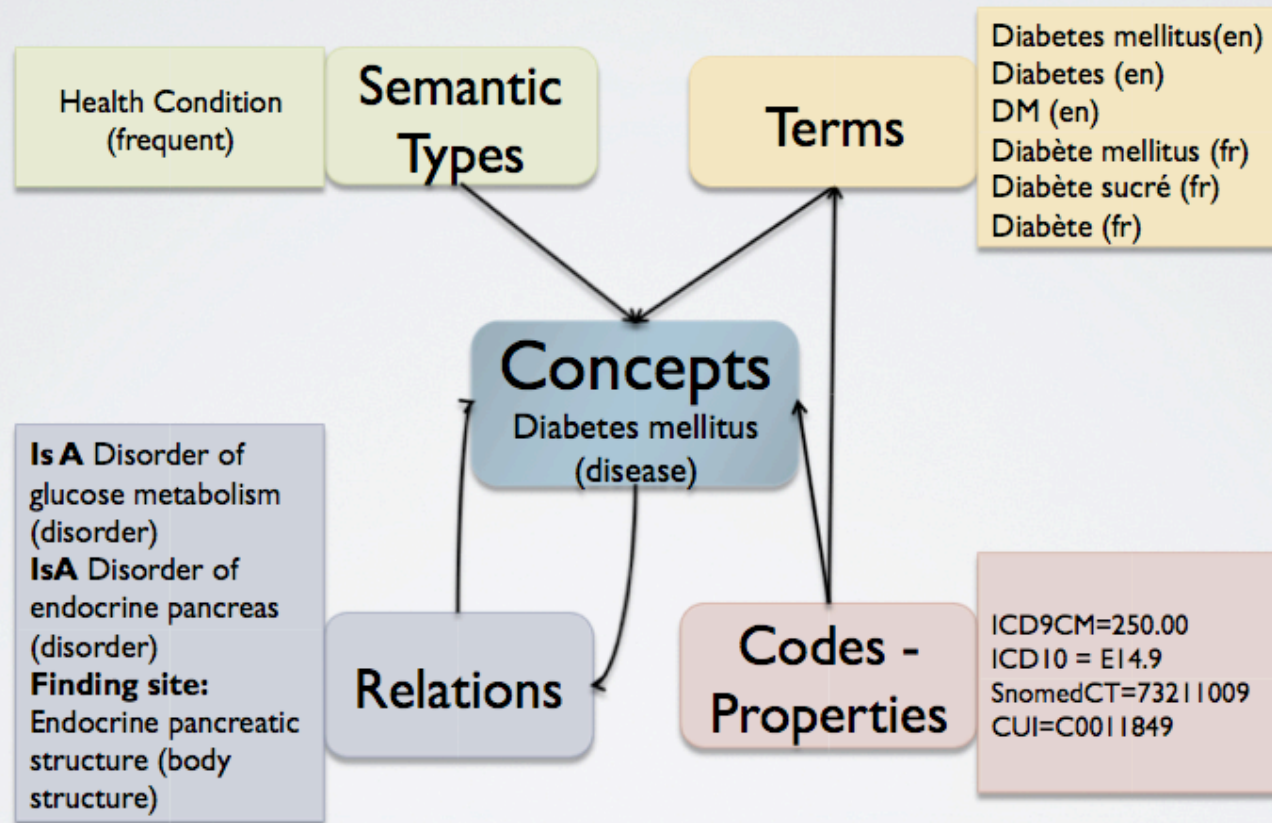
Health Condition (frequent)

Semantic Types

Terms

Diabetes mellitus(en)
Diabetes (en)
DM (en)
Diabète mellitus (fr)
Diabète sucré (fr)
Diabète (fr)

Concepts
Diabetes mellitus (disease)

**Is A** Disorder of glucose metabolism (disorder)
**IsA** Disorder of endocrine pancreas (disorder)
**Finding site:** Endocrine pancreatic structure (body structure)

Relations

Codes - Properties

ICD9CM=250.00
ICD10 = E14.9
SnomedCT=73211009
CUI=C0011849